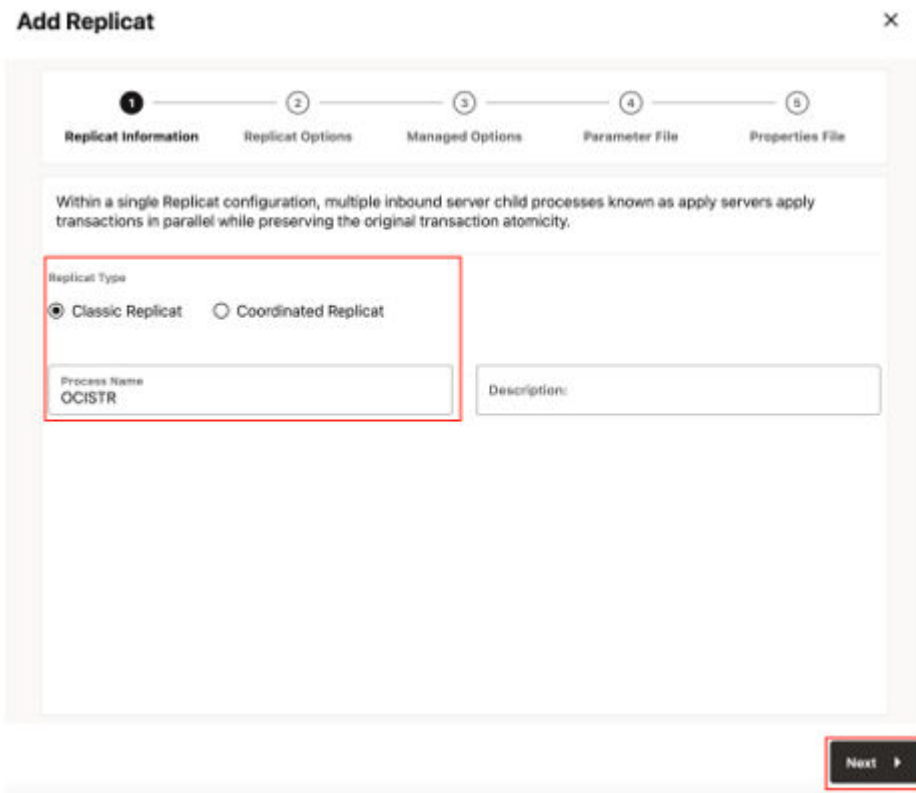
Add Replicat

×

1 Replicat Information
2 Replicat Options
3 Managed Options
4 Parameter File
5 Properties File

Within a single Replicat configuration, multiple inbound server child processes known as apply servers apply transactions in parallel while preserving the original transaction atomicity.

Replicat Type

Classic Replicat

Coordinated Replicat

Process Name
OCISTR

Description:

Next